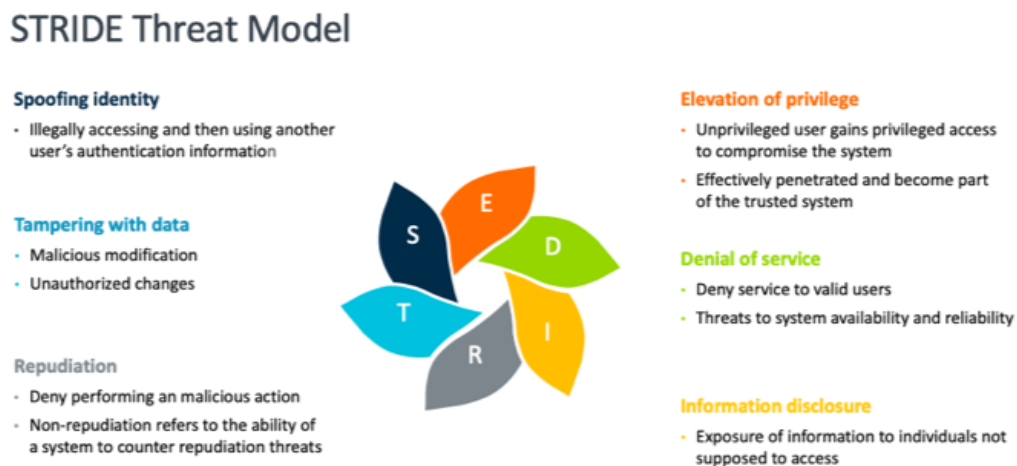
STRIDE Threat Model

Spoofing identity

- Illegally accessing and then using another user's authentication information

Tampering with data

- Malicious modification
- Unauthorized changes

Repudiation

- Deny performing an malicious action
- Non-repudiation refers to the ability of a system to counter repudiation threats

S

E

D

I

R

T

Elevation of privilege

- Unprivileged user gains privileged access to compromise the system
- Effectively penetrated and become part of the trusted system

Denial of service

- Deny service to valid users
- Threats to system availability and reliability

Information disclosure

- Exposure of information to individuals not supposed to access